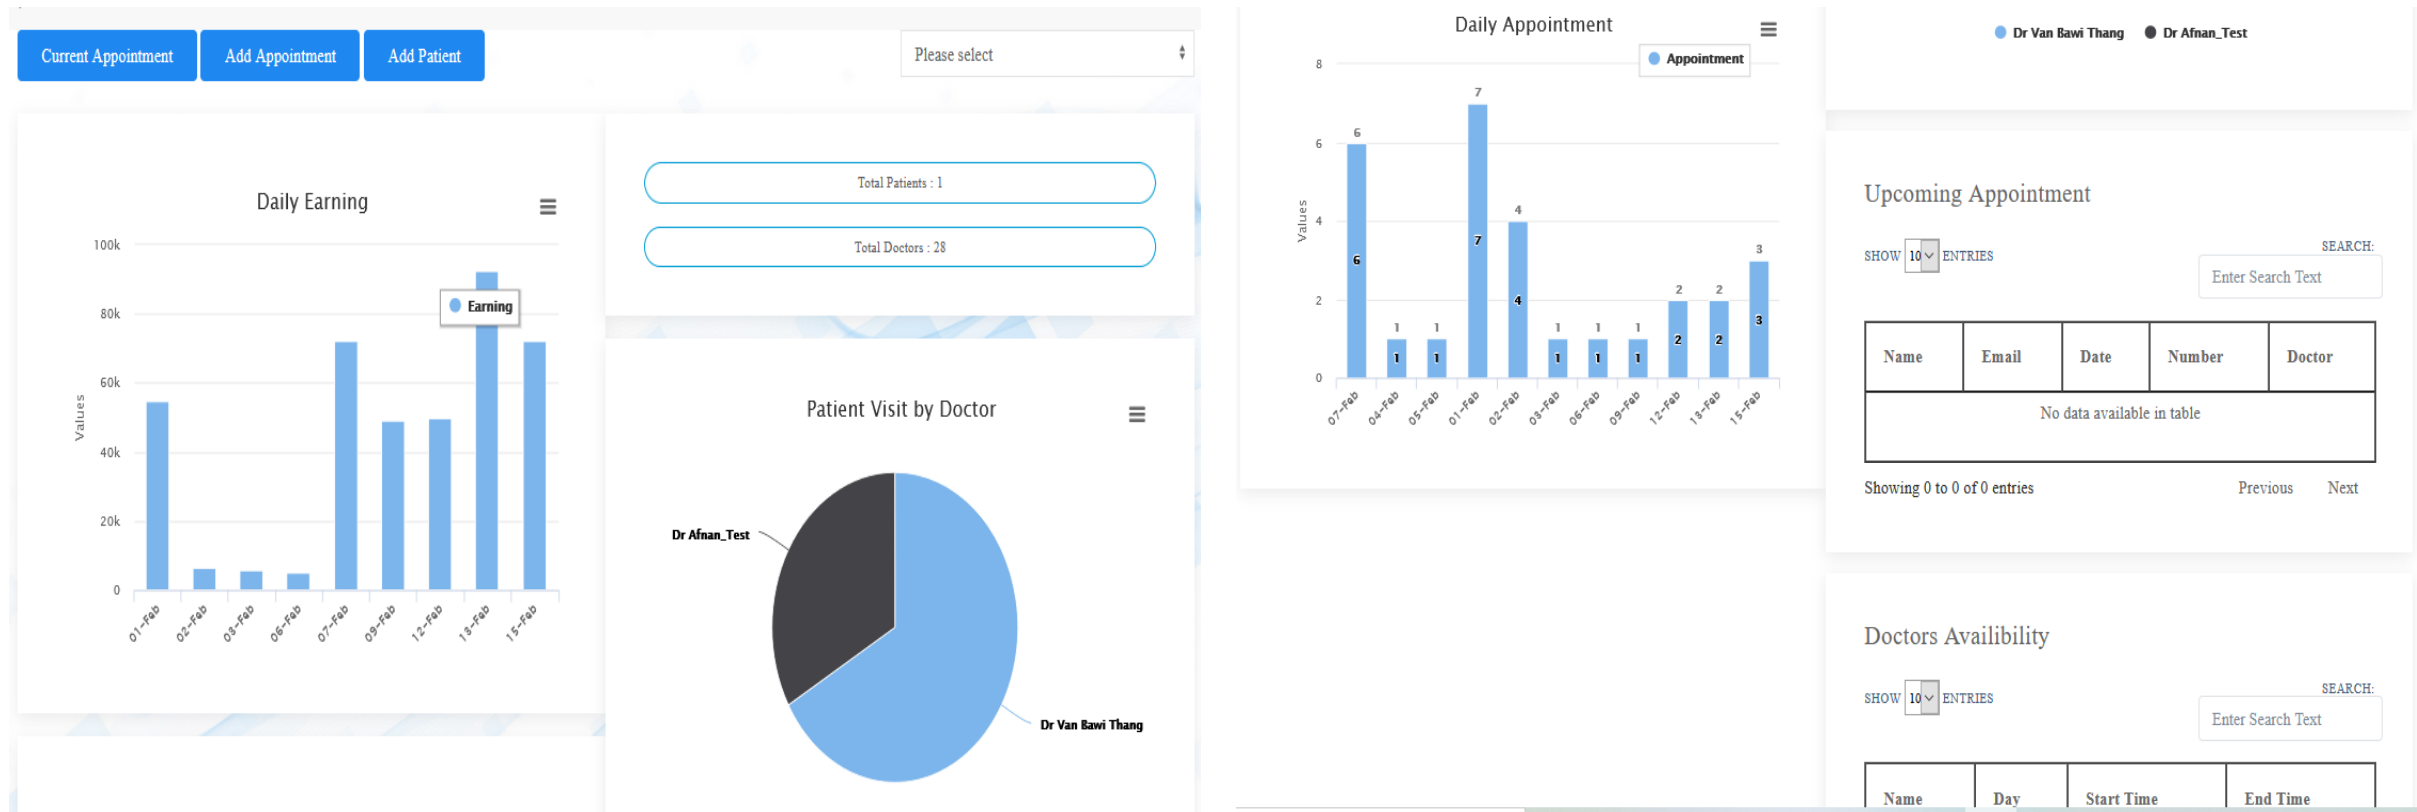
Current Appointment Add Appointment Add Patient

Please select

Daily Earning

Earning

100k
80k
60k
40k
20k
0

Values

01-Feb 02-Feb 03-Feb 06-Feb 07-Feb 09-Feb 12-Feb 13-Feb 15-Feb

Total Patients : 1

Total Doctors : 28

Patient Visit by Doctor

Dr Afnan_Test

Dr Van Bawi Thang

Daily Appointment

Appointment

8
6
4
2
0

Values

6 1 1 7 4 1 1 1 2 2 3

07-Feb 04-Feb 05-Feb 01-Feb 02-Feb 03-Feb 06-Feb 09-Feb 12-Feb 13-Feb 15-Feb

Dr Van Bawi Thang Dr Afnan_Test

Upcoming Appointment

SHOW 10 ENTRIES

SEARCH:

Enter Search Text

| Name | Email | Date | Number | Doctor |
|---|---|---|---|---|
| No data available in table | | | | |

Showing 0 to 0 of 0 entries

Previous Next

Doctors Availibility

SHOW 10 ENTRIES

SEARCH:

Enter Search Text

| Name | Day | Start Time | End Time |
|---|---|---|---|